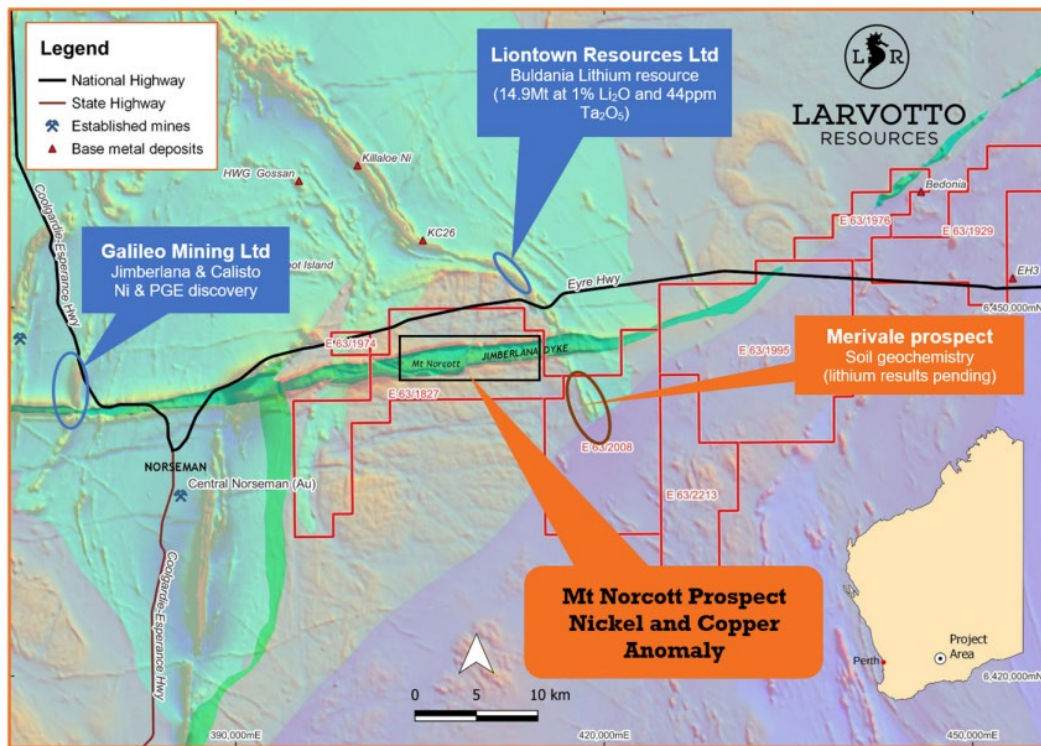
Legend
National Highway
State Highway
Established mines
Base metal deposits

Liontown Resources Ltd
Buldania Lithium resource
(14.9Mt at 1% $Li_2O$ and 44ppm $Ta_2O_5$)

LR
LARVOTTO
RESOURCES

HWG Gossan
Killaloe Ni
KC26
Bedonia
E 63/1976
E 63/1929
EH3

Galileo Mining Ltd
Jimberlana & Calisto
Ni & PGE discovery

Coolgardie-Esperance Hwy
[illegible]oot Island
Eyre Hwy
6,450,000mN
E 63/1974
Mt Norcott
JIMBERLANA DYKE
E 63/1827
E 63/1995

Merivale prospect
Soil geochemistry
(lithium results pending)

E 63/2008
NORSEMAN
Central Norseman (Au)
E 63/2213
Coolgardie-Esperance Hwy

Mt Norcott Prospect
Nickel and Copper
Anomaly

Perth
Project
Area
6,420,000mN
0 5 10 km
390,000mE
420,000mE
450,000mE